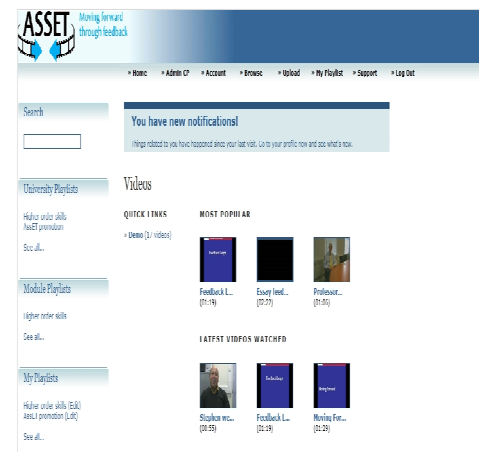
ASSET Moving forward through feedback

» Home » Admin CP » Account » Browse » Upload » My Playlist » Support » Log Out

Search

University Playlists

Higher order skills
AssET promotion

See all...

Module Playlists

Higher order skills

See all...

My Playlists

Higher order skills (Edit)
AssET promotion (Edit)

See all...

You have new notifications!

Things related to you have happened since your last visit. Go to your profile now and see what's new.

Videos

QUICK LINKS

» Demo (17 videos)

MOST POPULAR

Feedback l...
(01:19)

Essay feed...
(00:22)

Professor...
(01:06)

LATEST VIDEOS WATCHED

Stephen we...
(00:55)

Feedback l...
(01:19)

Moving For...
(01:29)